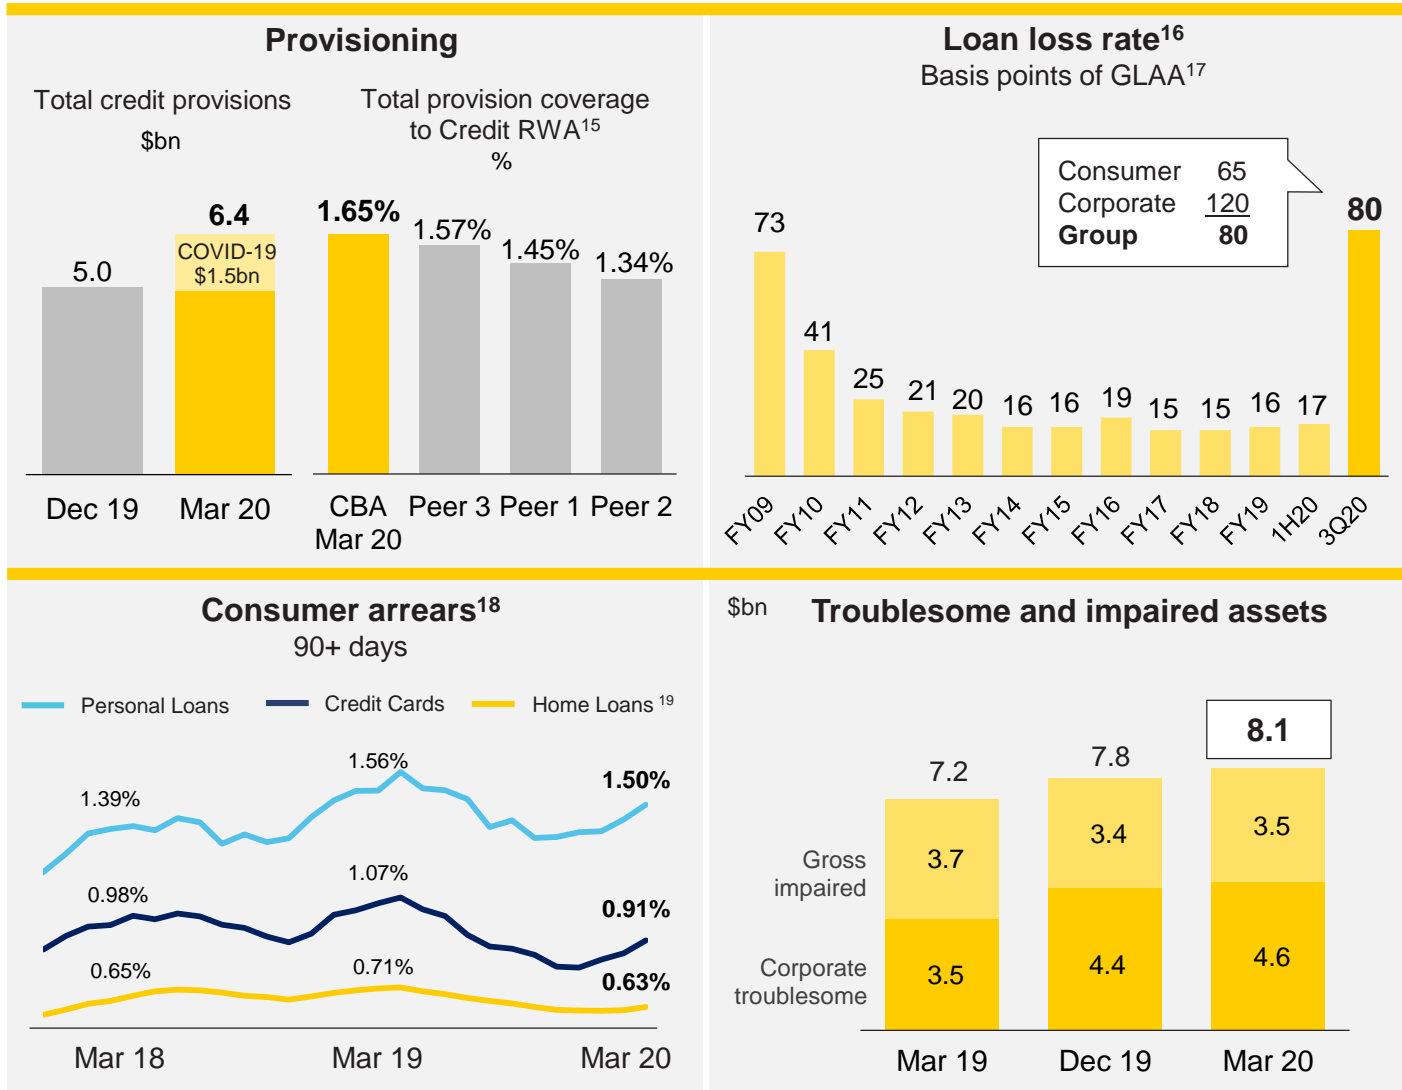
Provisioning

Total credit provisions
$bn

Total provision coverage to Credit RWA$^{15}$
%

6.4
COVID-19 $1.5bn
5.0

1.65%
1.57%
1.45%
1.34%

Dec 19
Mar 20

CBA Mar 20
Peer 3
Peer 1
Peer 2

Loan loss rate$^{16}$
Basis points of GLAA$^{17}$

| Consumer | 65 |
|---|---|
| Corporate | 120 |
| Group | 80 |

73
41
25
21
20
16
16
19
15
15
16
17
80

FY09
FY10
FY11
FY12
FY13
FY14
FY15
FY16
FY17
FY18
FY19
1H20
3Q20

Consumer arrears$^{18}$
90+ days

Personal Loans
Credit Cards
Home Loans $^{19}$

1.39%
1.56%
1.50%
0.98%
1.07%
0.91%
0.65%
0.71%
0.63%

Mar 18
Mar 19
Mar 20

$bn
Troublesome and impaired assets

Gross impaired
Corporate troublesome

7.2
7.8
8.1

3.7
3.4
3.5
3.5
4.4
4.6

Mar 19
Dec 19
Mar 20